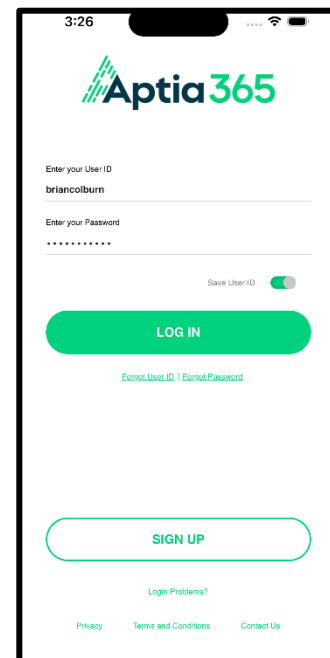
3:26

Aptia365

Enter your User ID
briancolburn

Enter your Password
•••••••••••

Save User ID

LOG IN

Forgot User ID | Forgot Password

SIGN UP

Login Problems?

Privacy Terms and Conditions Contact Us